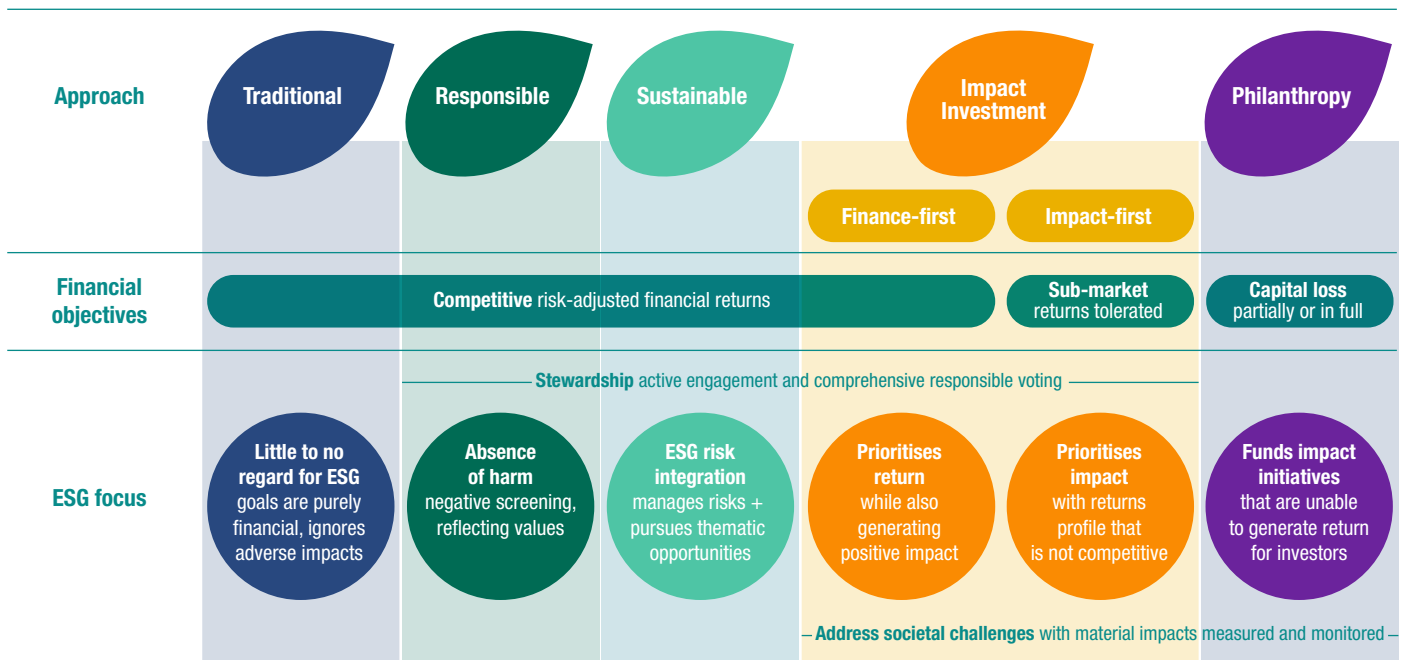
Approach

Traditional

Responsible

Sustainable

Impact Investment

Philanthropy

Finance-first

Impact-first

Financial objectives

Competitive risk-adjusted financial returns

Sub-market returns tolerated

Capital loss partially or in full

Stewardship active engagement and comprehensive responsible voting

ESG focus

Little to no regard for ESG goals are purely financial, ignores adverse impacts

Absence of harm negative screening, reflecting values

ESG risk integration manages risks + pursues thematic opportunities

Prioritises return while also generating positive impact

Prioritises impact with returns profile that is not competitive

Funds impact initiatives that are unable to generate return for investors

Address societal challenges with material impacts measured and monitored